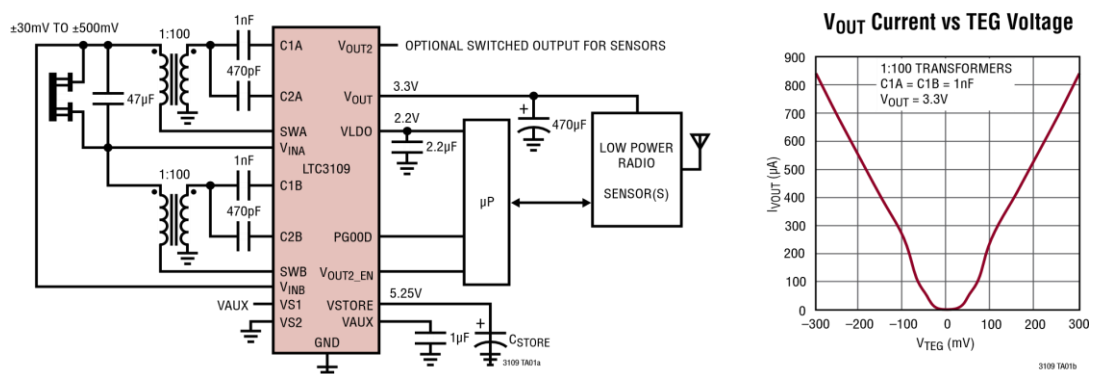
±30mV TO ±500mV

1:100

1nF

C1A

$V_{OUT2}$

OPTIONAL SWITCHED OUTPUT FOR SENSORS

470pF

3.3V

C2A

$V_{OUT}$

47µF

2.2V

470µF

SWA

VLDO

$V_{INA}$

2.2µF

LOW POWER RADIO

LTC3109

1:100

1nF

C1B

SENSOR(S)

470pF

µP

C2B

PGOOD

SWB

$V_{OUT2\_EN}$

$V_{INB}$

5.25V

VAUX

VS1

VSTORE

VS2

VAUX

1µF

$C_{STORE}$

GND

3109 TA01a

$V_{OUT}$ Current vs TEG Voltage

1:100 TRANSFORMERS
C1A = C1B = 1nF
$V_{OUT}$ = 3.3V

$I_{VOUT}$ (µA)

900
800
700
600
500
400
300
200
100
0

−300 −200 −100 0 100 200 300

$V_{TEG}$ (mV)

3109 TA01b